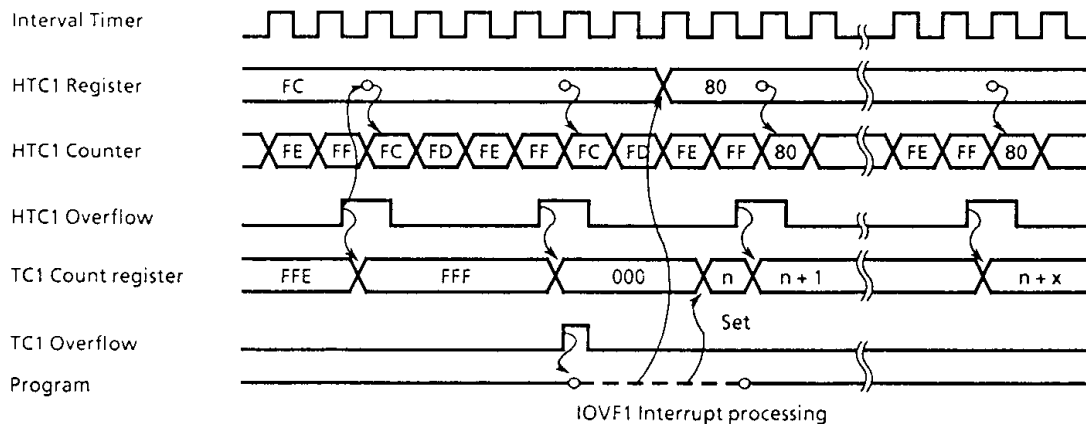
Interval Timer

HTC1 Register
FC
80

HTC1 Counter
FE FF FC FD FE FF FC FD FE FF 80 FE FF 80

HTC1 Overflow

TC1 Count register
FFE FFF 000 n n + 1 n + x

Set

TC1 Overflow

Program

IOVF1 Interrupt processing